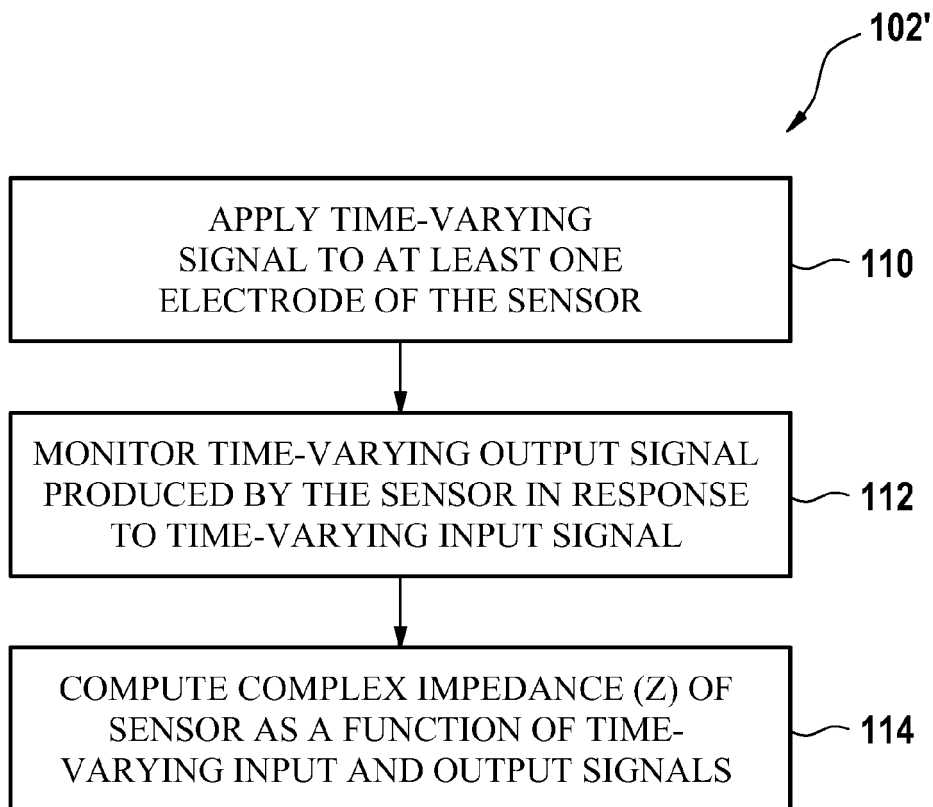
102'

APPLY TIME-VARYING SIGNAL TO AT LEAST ONE ELECTRODE OF THE SENSOR

110

MONITOR TIME-VARYING OUTPUT SIGNAL PRODUCED BY THE SENSOR IN RESPONSE TO TIME-VARYING INPUT SIGNAL

112

COMPUTE COMPLEX IMPEDANCE (Z) OF SENSOR AS A FUNCTION OF TIME-VARYING INPUT AND OUTPUT SIGNALS

114